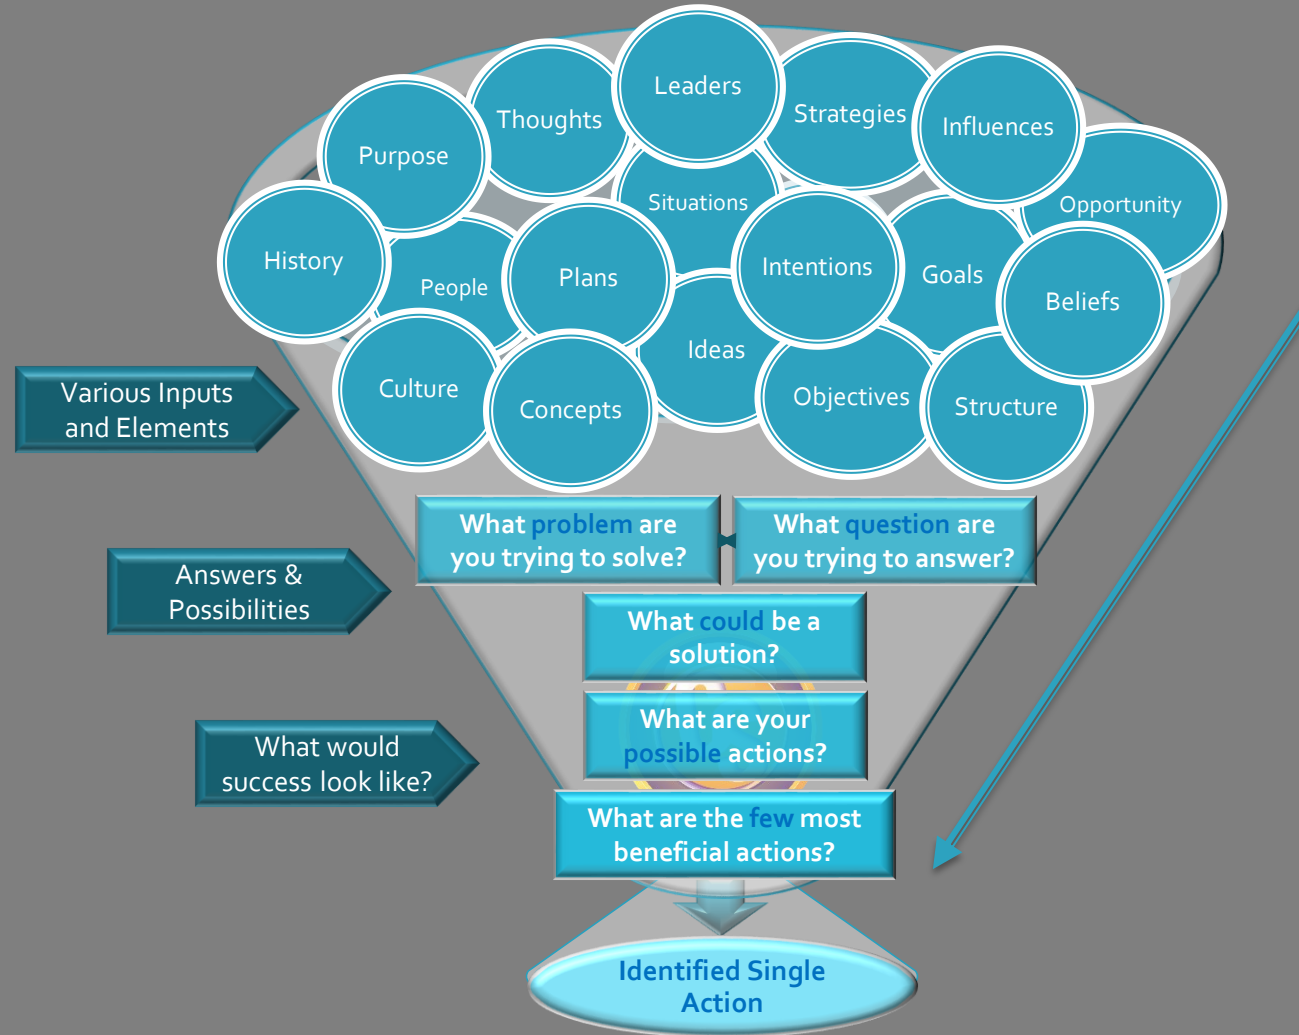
Leaders
Thoughts
Strategies
Purpose
Influences
Situations
Opportunity
History
Intentions
Goals
People
Plans
Beliefs
Ideas
Culture
Concepts
Objectives
Structure

Various Inputs and Elements

What problem are you trying to solve?

What question are you trying to answer?

Answers & Possibilities

What could be a solution?

What are your possible actions?

What would success look like?

What are the few most beneficial actions?

Identified Single Action